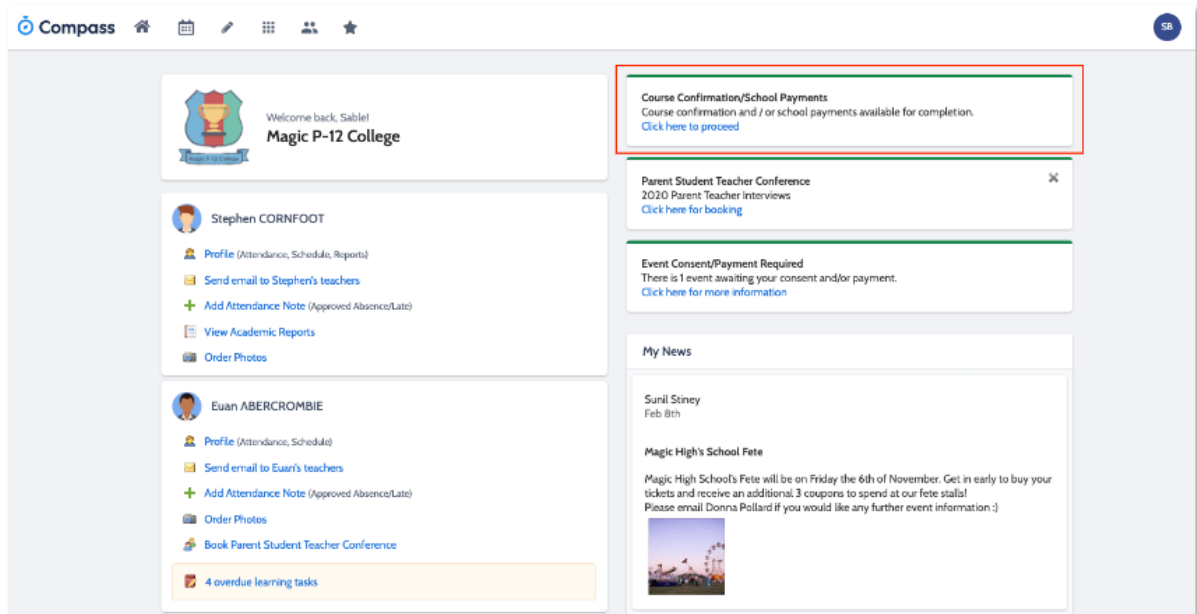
Compass

SB

Magic P-12 College

Welcome back, Sable!
Magic P-12 College

Stephen CORNFOOT
Profile (Attendance, Schedule, Reports)
Send email to Stephen's teachers
Add Attendance Note (Approved Absence/Late)
View Academic Reports
Order Photos

Euan ABERCROMBIE
Profile (Attendance, Schedule)
Send email to Euan's teachers
Add Attendance Note (Approved Absence/Late)
Order Photos
Book Parent Student Teacher Conference
4 overdue learning tasks

Course Confirmation/School Payments
Course confirmation and / or school payments available for completion.
Click here to proceed

Parent Student Teacher Conference
2020 Parent Teacher Interviews
Click here for booking

Event Consent/Payment Required
There is 1 event awaiting your consent and/or payment.
Click here for more information

My News

Sunil Stiney
Feb 8th

Magic High's School Fete

Magic High School's Fete will be on Friday the 6th of November. Get in early to buy your tickets and receive an additional 3 coupons to spend at our fete stalls!
Please email Donna Pollard if you would like any further event information :)